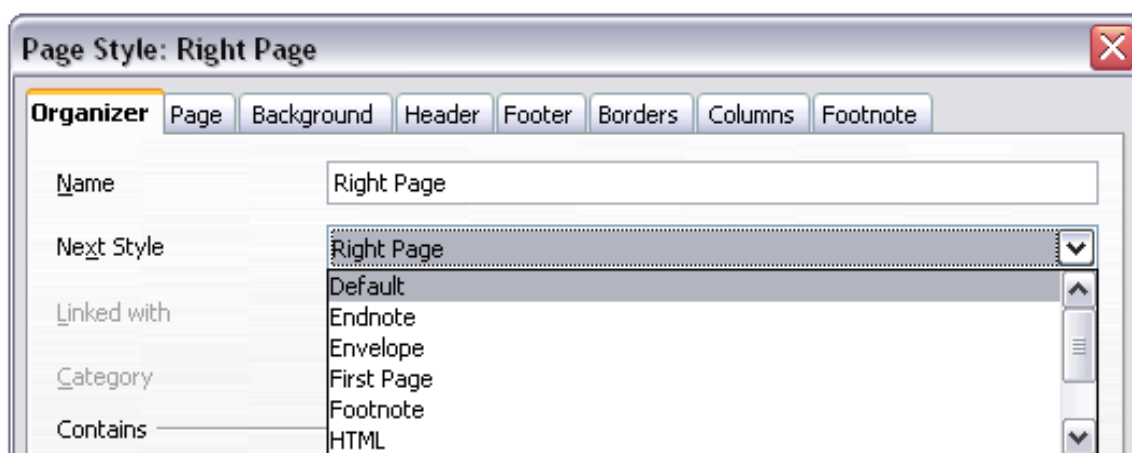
Page Style: Right Page

Organizer | Page | Background | Header | Footer | Borders | Columns | Footnote

Name
Right Page

Next Style
Right Page

Default
Endnote
Envelope
First Page
Footnote
HTML

Linked with

Category

Contains